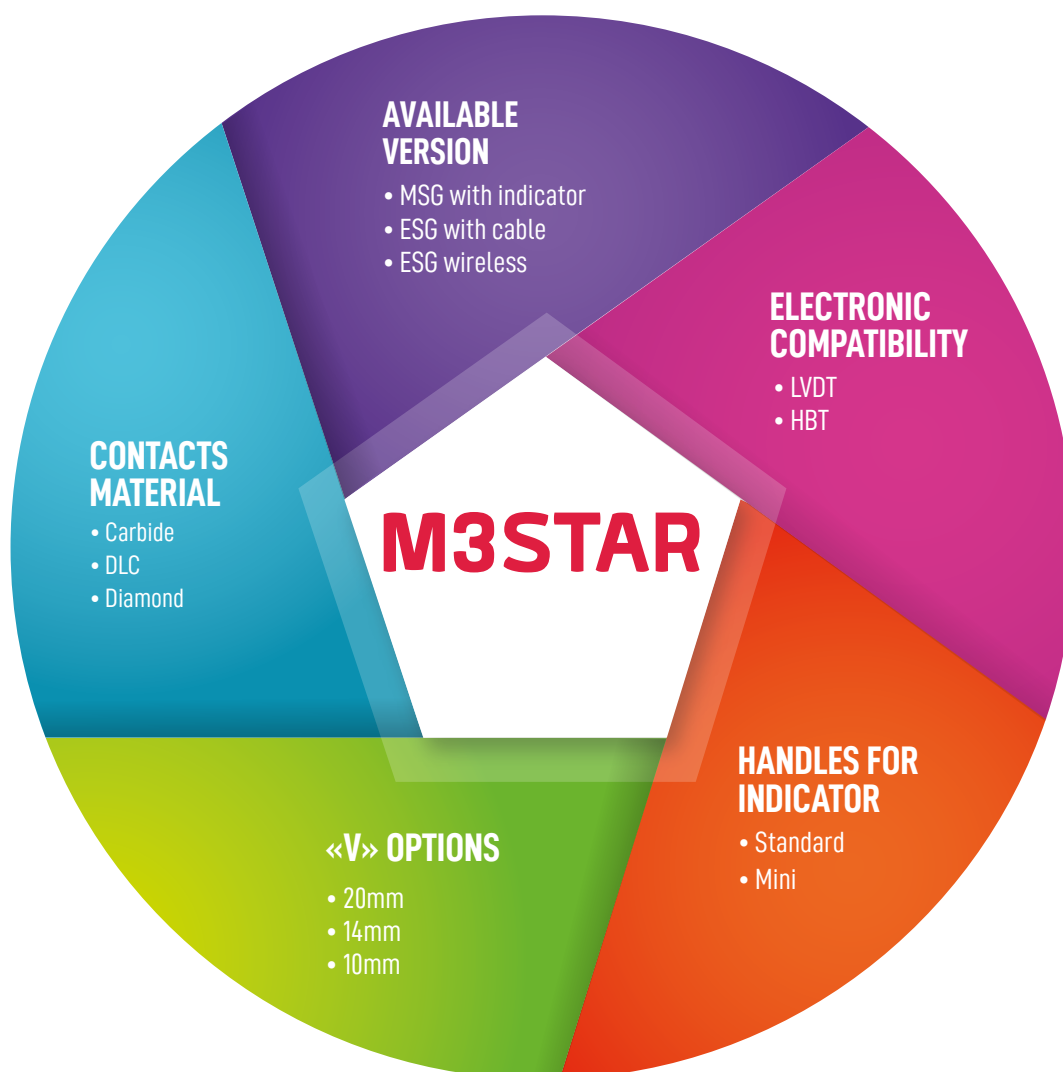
AVAILABLE VERSION
• MSG with indicator
• ESG with cable
• ESG wireless

ELECTRONIC COMPATIBILITY
• LVDT
• HBT

CONTACTS MATERIAL
• Carbide
• DLC
• Diamond

M3STAR

HANDLES FOR INDICATOR
• Standard
• Mini

«V» OPTIONS
• 20mm
• 14mm
• 10mm